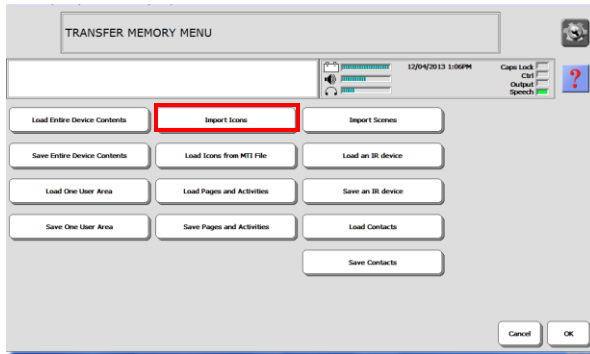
TRANSFER MEMORY MENU

12/04/2013 1:06PM

Caps Lock
Ctrl
Output
Speech

?

Load Entire Device Contents

Import Icons

Import Scenes

Save Entire Device Contents

Load Icons from MTI File

Load an IR device

Load One User Area

Load Pages and Activities

Save an IR device

Save One User Area

Save Pages and Activities

Load Contacts

Save Contacts

Cancel

OK